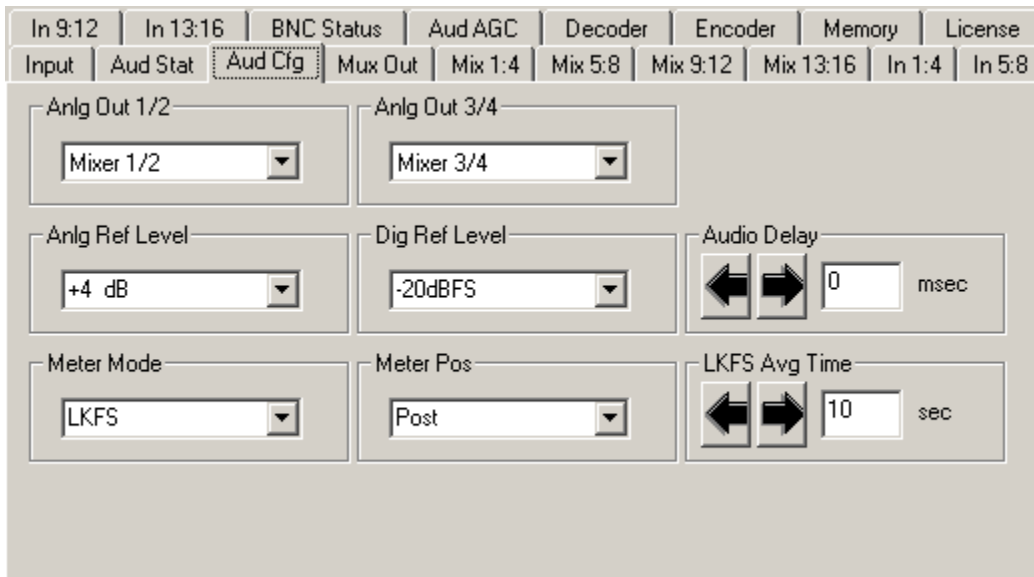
In 9:12 | In 13:16 | BNC Status | Aud AGC | Decoder | Encoder | Memory | License
Input | Aud Stat | Aud Cfg | Mux Out | Mix 1:4 | Mix 5:8 | Mix 9:12 | Mix 13:16 | In 1:4 | In 5:8

Anlg Out 1/2
Mixer 1/2

Anlg Out 3/4
Mixer 3/4

Anlg Ref Level
+4 dB

Dig Ref Level
-20dBFS

Audio Delay
0 msec

Meter Mode
LKFS

Meter Pos
Post

LKFS Avg Time
10 sec